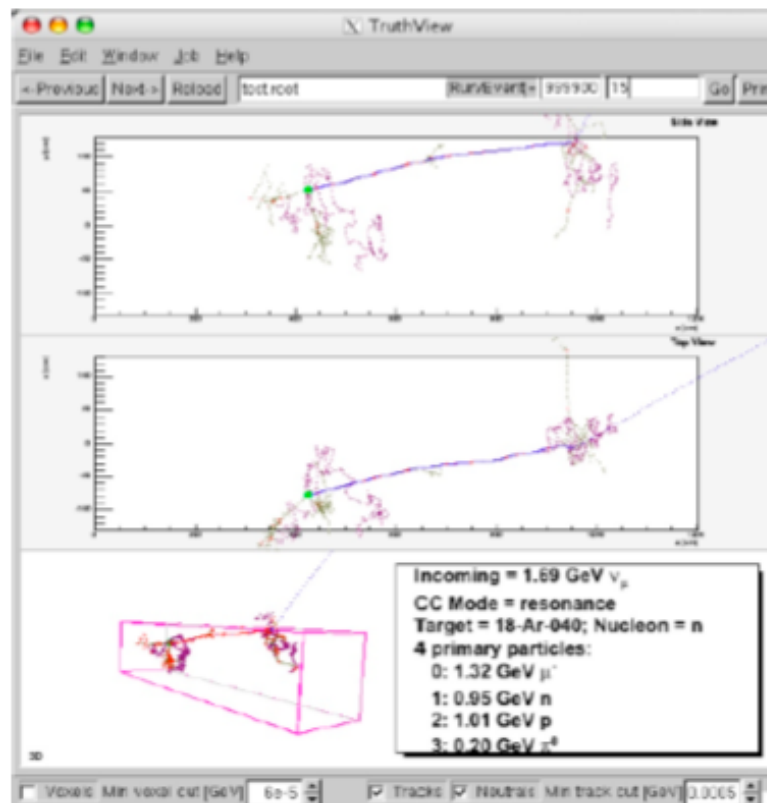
TruthView

File Edit Window Job Help

« Previous Next » Reload test.root Run/Event » 999900 15 Go Pri

Side View

Top View

Incoming = 1.69 GeV $\nu_\mu$
CC Mode = resonance
Target = 18-Ar-040; Nucleon = n
4 primary particles:
0: 1.32 GeV $\mu^-$
1: 0.95 GeV n
2: 1.01 GeV p
3: 0.20 GeV $\pi^0$

3D

Voxels Min voxel cut [GeV] 6e-5 Tracks Neutrals Min track cut [GeV] 0.0005